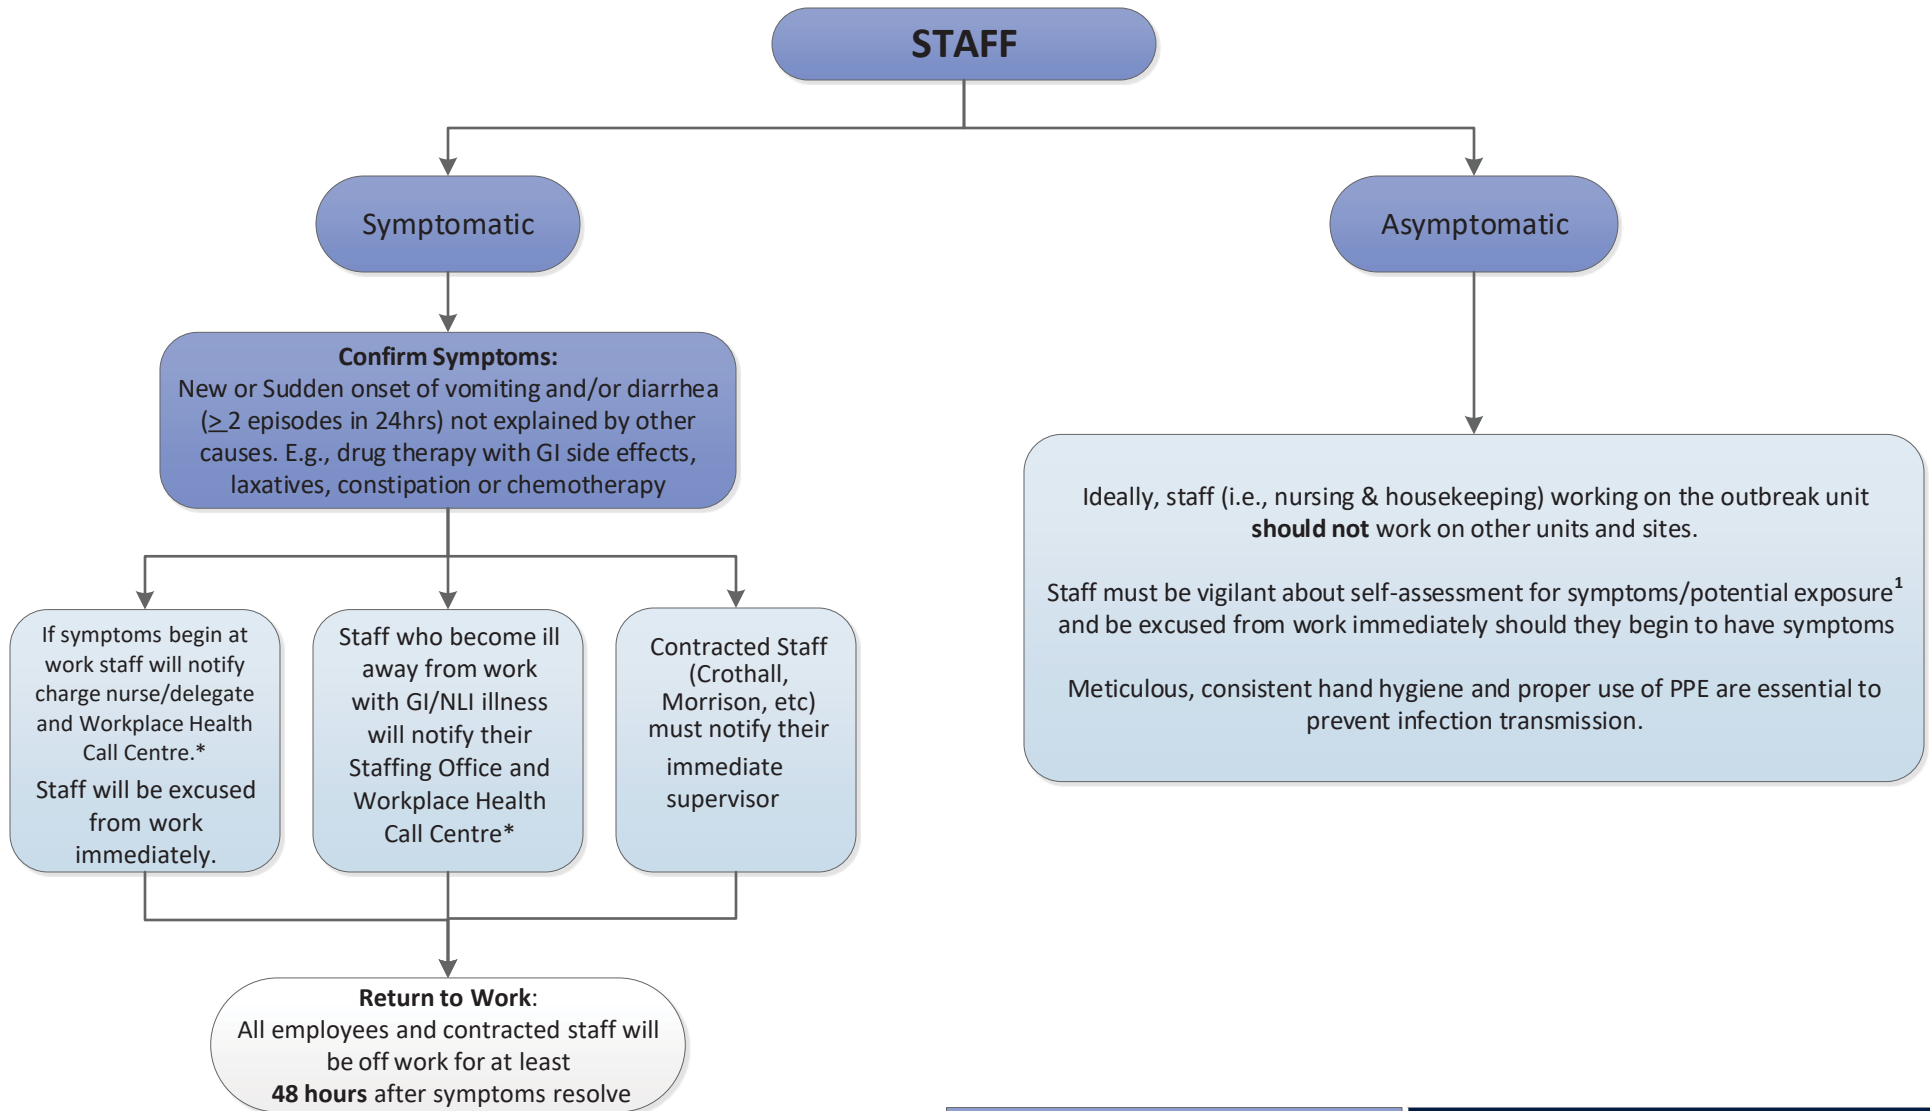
STAFF

Symptomatic

Confirm Symptoms:
New or Sudden onset of vomiting and/or diarrhea ($\geq$ 2 episodes in 24hrs) not explained by other causes. E.g., drug therapy with GI side effects, laxatives, constipation or chemotherapy

If symptoms begin at work staff will notify charge nurse/delegate and Workplace Health Call Centre.*
Staff will be excused from work immediately.

Staff who become ill away from work with GI/NLI illness will notify their Staffing Office and Workplace Health Call Centre*

Contracted Staff (Crothall, Morrison, etc) must notify their immediate supervisor

Return to Work:
All employees and contracted staff will be off work for at least
48 hours after symptoms resolve

Asymptomatic

Ideally, staff (i.e., nursing & housekeeping) working on the outbreak unit should not work on other units and sites.

Staff must be vigilant about self-assessment for symptoms/potential exposure$^1$ and be excused from work immediately should they begin to have symptoms

Meticulous, consistent hand hygiene and proper use of PPE are essential to prevent infection transmission.